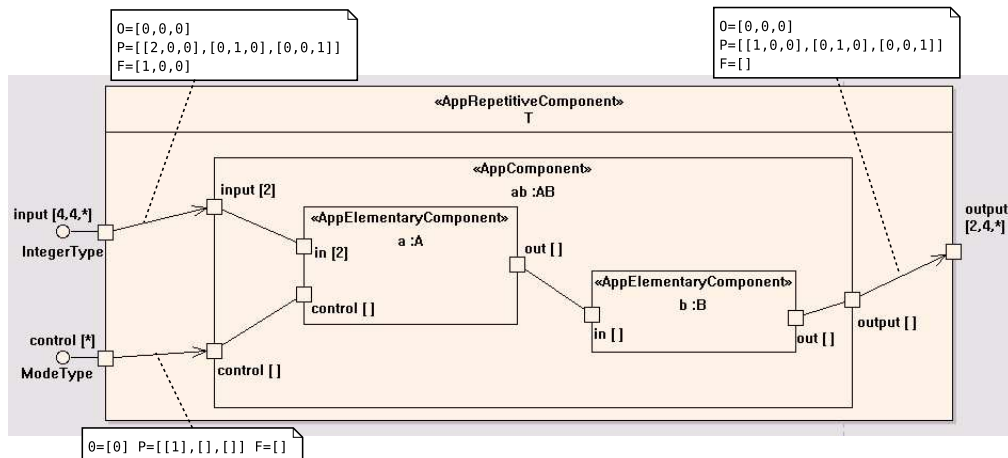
O=[0,0,0]
P=[[2,0,0],[0,1,0],[0,0,1]]
F=[1,0,0]

O=[0,0,0]
P=[[1,0,0],[0,1,0],[0,0,1]]
F=[]

«AppRepetitiveComponent»
T

«AppComponent»
ab :AB

input [4,4,*]
IntegerType

input [2]

«AppElementaryComponent»
a :A

in [2]

out []

control []

«AppElementaryComponent»
b :B

in []

out []

output []

output
[2,4,*]

control [*]
ModeType

control []

O=[0] P=[[1],[],[]] F=[]